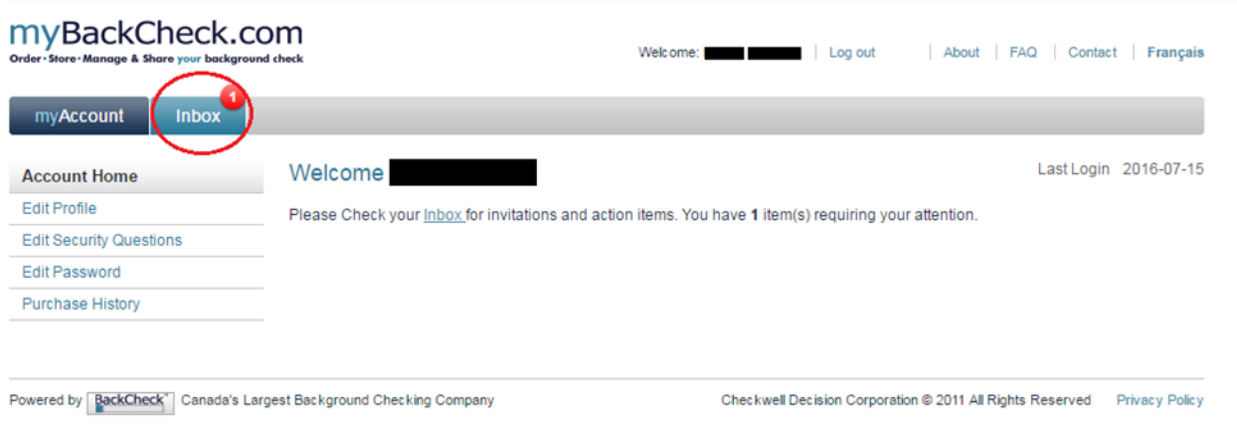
myBackCheck.com
Order • Store • Manage & Share your background check

Welcome: | Log out | About | FAQ | Contact | Français

myAccount Inbox 1

Account Home
Edit Profile
Edit Security Questions
Edit Password
Purchase History

Welcome

Last Login 2016-07-15

Please Check your Inbox for invitations and action items. You have **1** item(s) requiring your attention.

Powered by BackCheck Canada's Largest Background Checking Company

Checkwell Decision Corporation © 2011 All Rights Reserved Privacy Policy